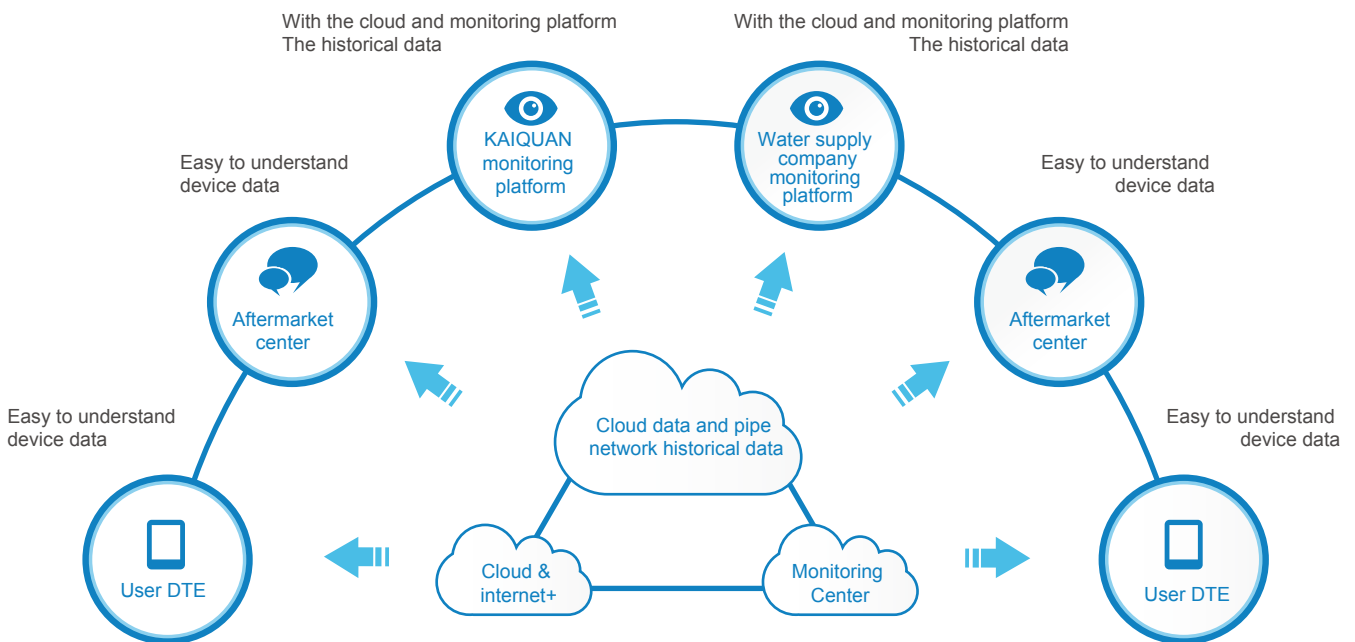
With the cloud and monitoring platform
The historical data

With the cloud and monitoring platform
The historical data

KAIQUAN monitoring platform

Water supply company monitoring platform

Easy to understand device data

Easy to understand device data

Aftermarket center

Aftermarket center

Easy to understand device data

Easy to understand device data

Cloud data and pipe network historical data

User DTE

Cloud & internet+

Monitoring Center

User DTE